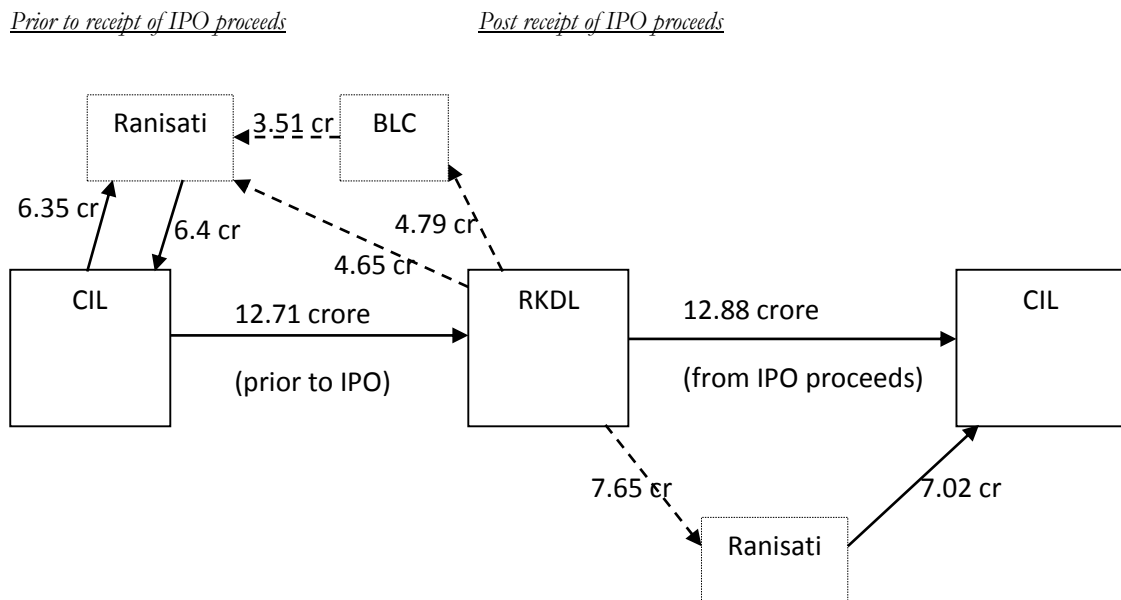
Prior to receipt of IPO proceeds

Post receipt of IPO proceeds

Ranisati

3.51 cr

BLC

6.35 cr

6.4 cr

4.79 cr

4.65 cr

CIL

12.71 crore

(prior to IPO)

RKDL

12.88 crore

(from IPO proceeds)

CIL

7.65 cr

7.02 cr

Ranisati